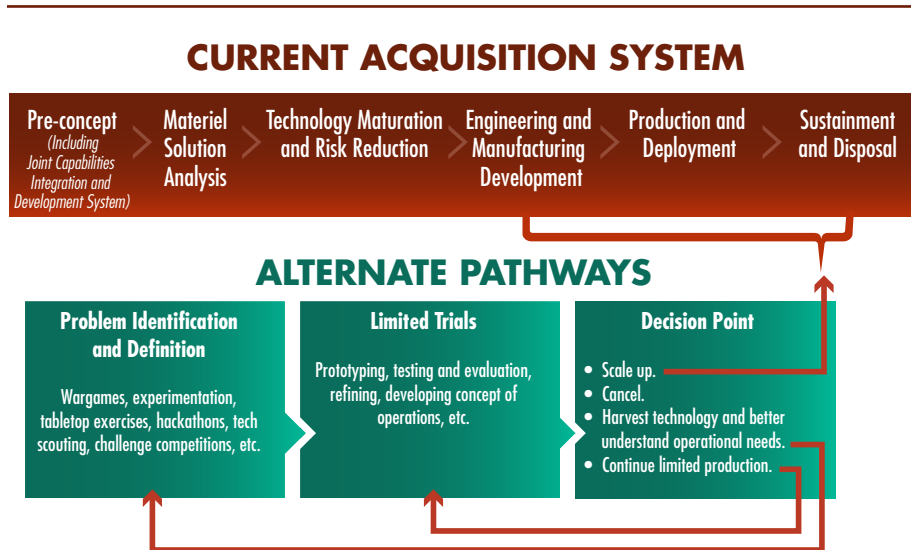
CURRENT ACQUISITION SYSTEM

Pre-concept (Including Joint Capabilities Integration and Development System)

Materiel Solution Analysis

Technology Maturation and Risk Reduction

Engineering and Manufacturing Development

Production and Deployment

Sustainment and Disposal

ALTERNATE PATHWAYS

Problem Identification and Definition

Wargames, experimentation, tabletop exercises, hackathons, tech scouting, challenge competitions, etc.

Limited Trials

Prototyping, testing and evaluation, refining, developing concept of operations, etc.

Decision Point

• Scale up.
• Cancel.
• Harvest technology and better understand operational needs.
• Continue limited production.